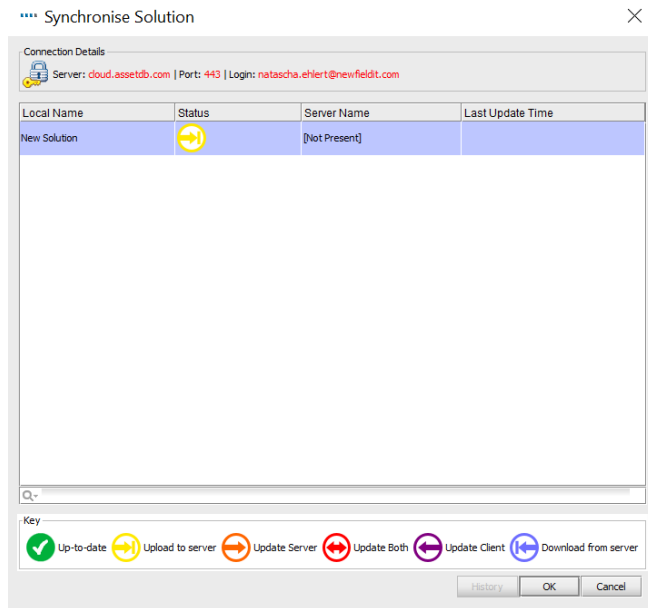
Synchronise Solution

Connection Details
Server: cloud.assetdb.com | Port: 443 | Login: natascha.ehlert@newfieldit.com

| Local Name | Status | Server Name | Last Update Time |
|---|---|---|---|
| New Solution | | [Not Present] | |

Key
Up-to-date
Upload to server
Update Server
Update Both
Update Client
Download from server

History
OK
Cancel